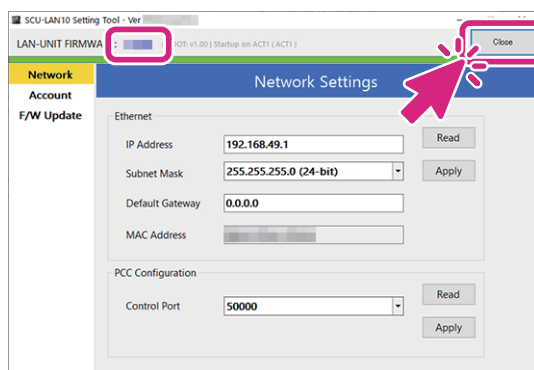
SCU-LAN10 Setting Tool - Ver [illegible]

LAN-UNIT FIRMWA : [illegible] IOT: v1.00 ) Startup on ACT1 ( ACT1 )

Close

Network
Account
F/W Update

Network Settings

Ethernet

IP Address 192.168.49.1
Read
Subnet Mask 255.255.255.0 (24-bit)
Apply
Default Gateway 0.0.0.0
MAC Address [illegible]

PCC Configuration

Read
Control Port 50000
Apply